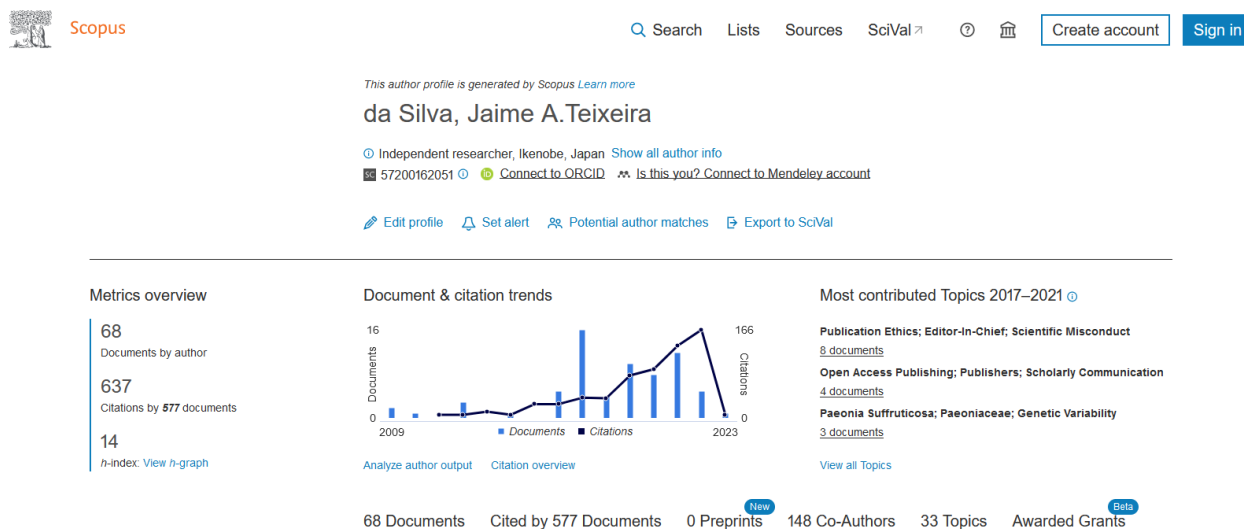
Scopus

Search Lists Sources SciVal ↗ Create account Sign in

This author profile is generated by Scopus Learn more

da Silva, Jaime A.Teixeira

Independent researcher, Ikenobe, Japan Show all author info

57200162051 Connect to ORCID Is this you? Connect to Mendeley account

Edit profile Set alert Potential author matches Export to SciVal

Metrics overview

68
Documents by author

637
Citations by 577 documents

14
h-index: View h-graph

Document & citation trends

16 Documents 166 Citations 0 0 2009 2023

Documents Citations

Analyze author output Citation overview

Most contributed Topics 2017–2021

Publication Ethics; Editor-In-Chief; Scientific Misconduct
8 documents

Open Access Publishing; Publishers; Scholarly Communication
4 documents

Paeonia Suffruticosa; Paeoniaceae; Genetic Variability
3 documents

View all Topics

68 Documents Cited by 577 Documents New 0 Preprints 148 Co-Authors 33 Topics Beta Awarded Grants